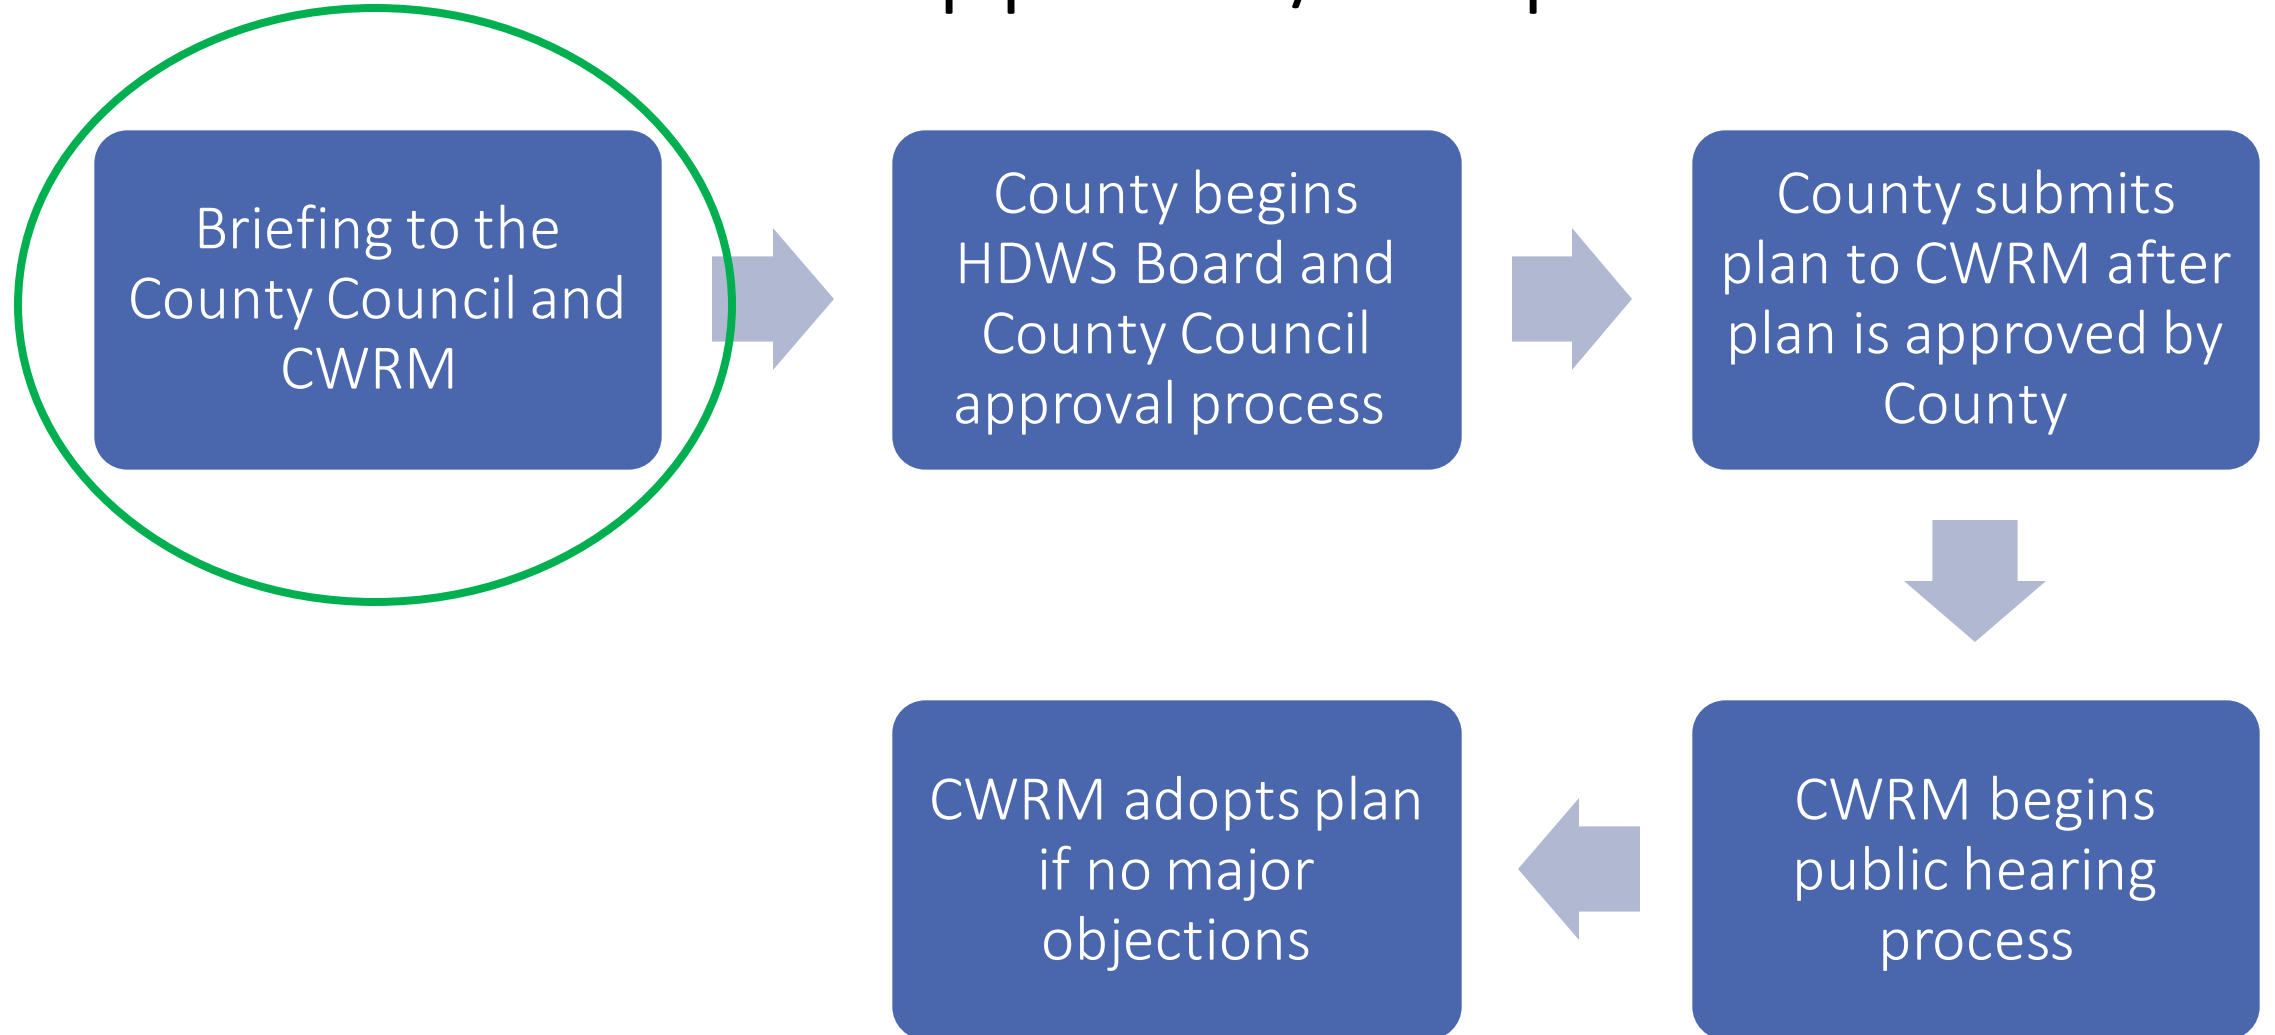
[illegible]

Briefing to the County Council and CWRM

County begins HDWS Board and County Council approval process

County submits plan to CWRM after plan is approved by County

CWRM begins public hearing process

CWRM adopts plan if no major objections